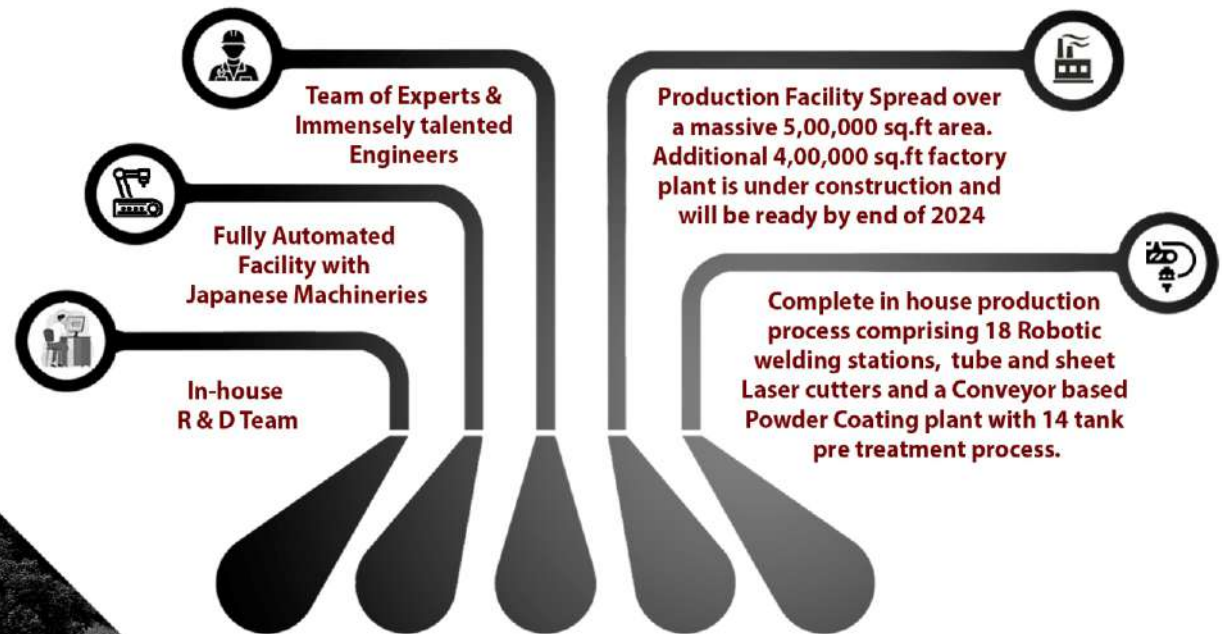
Team of Experts & Immensely talented Engineers

Fully Automated Facility with Japanese Machineries

In-house R & D Team

Production Facility Spread over a massive 5,00,000 sq.ft area. Additional 4,00,000 sq.ft factory plant is under construction and will be ready by end of 2024

Complete in house production process comprising 18 Robotic welding stations, tube and sheet Laser cutters and a Conveyor based Powder Coating plant with 14 tank pre treatment process.